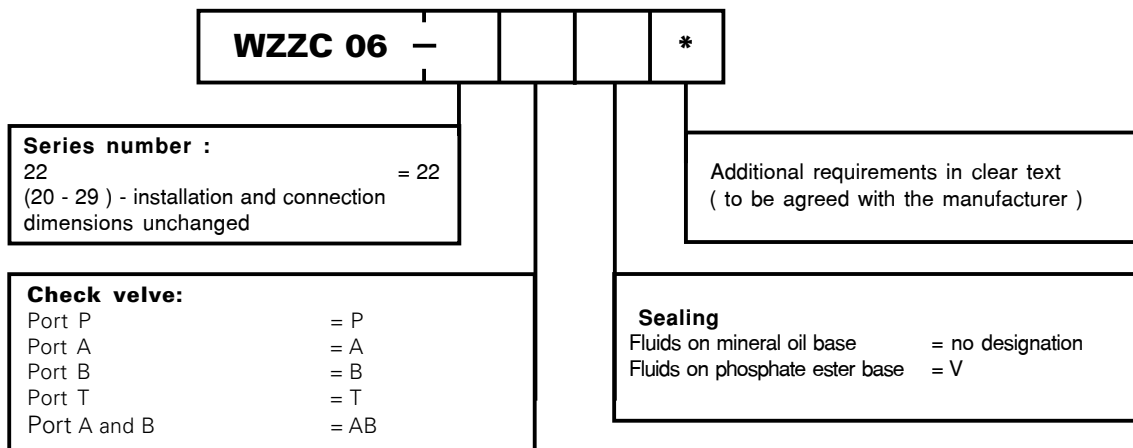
WZZC 06 – *

Series number :
22 = 22
(20 - 29 ) - installation and connection dimensions unchanged

Additional requirements in clear text
( to be agreed with the manufacturer )

Check velve:
Port P = P
Port A = A
Port B = B
Port T = T
Port A and B = AB

Sealing
Fluids on mineral oil base = no designation
Fluids on phosphate ester base = V